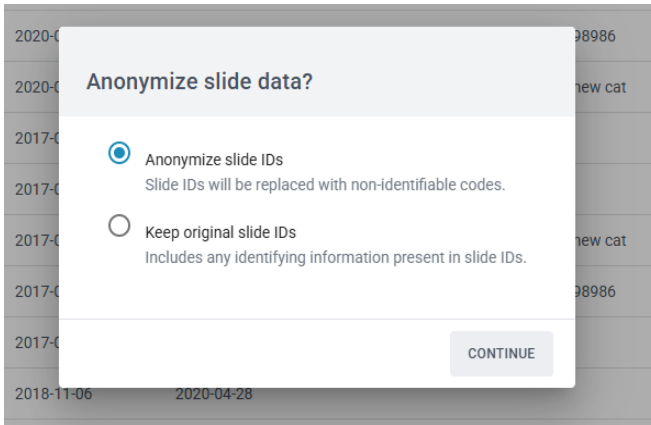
2020-0 98986
2020-0 new cat
2017-0
2017-0
2017-0 new cat
2017-0 98986
2017-0
2018-11-06 2020-04-28

Anonymize slide data?

Anonymize slide IDs
Slide IDs will be replaced with non-identifiable codes.

Keep original slide IDs
Includes any identifying information present in slide IDs.

CONTINUE